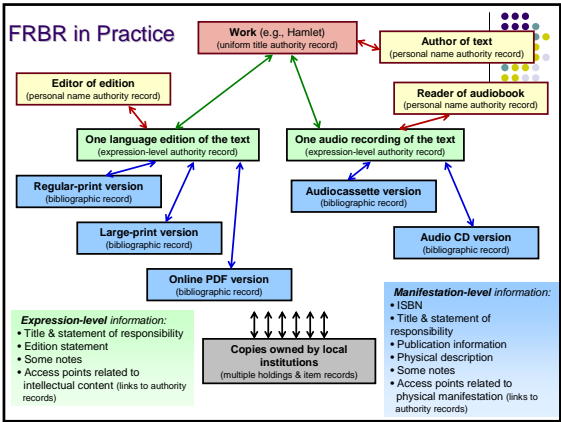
FRBR in Practice

Work (e.g., Hamlet)
(uniform title authority record)

Author of text
(personal name authority record)

Editor of edition
(personal name authority record)

Reader of audiobook
(personal name authority record)

One language edition of the text
(expression-level authority record)

One audio recording of the text
(expression-level authority record)

Regular-print version
(bibliographic record)

Audiocassette version
(bibliographic record)

Large-print version
(bibliographic record)

Audio CD version
(bibliographic record)

Online PDF version
(bibliographic record)

Expression-level information:
• Title & statement of responsibility
• Edition statement
• Some notes
• Access points related to intellectual content (links to authority records)

Copies owned by local institutions
(multiple holdings & item records)

Manifestation-level information:
• ISBN
• Title & statement of responsibility
• Publication information
• Physical description
• Some notes
• Access points related to physical manifestation (links to authority records)